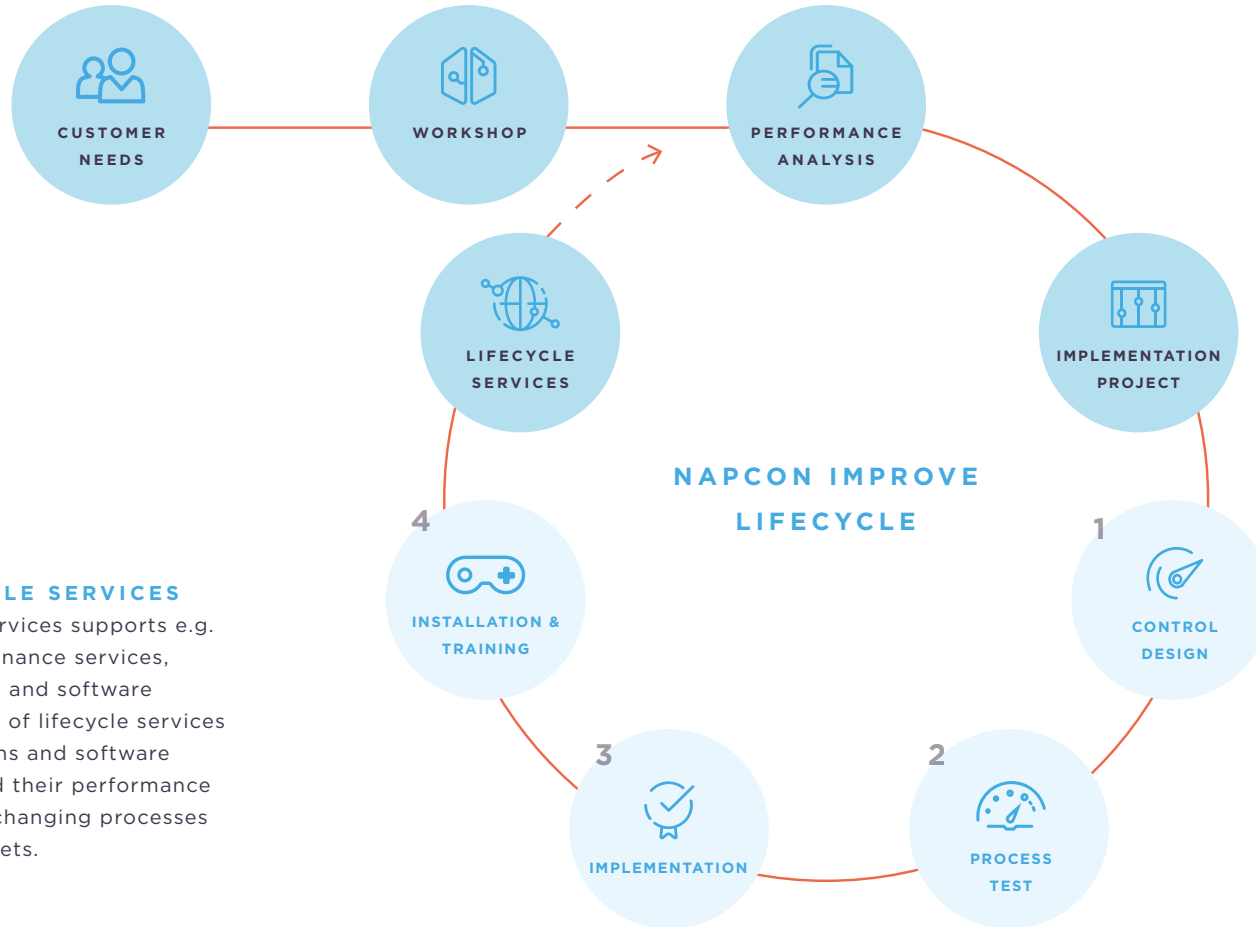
CUSTOMER NEEDS

WORKSHOP

PERFORMANCE ANALYSIS

IMPLEMENTATION PROJECT

LIFECYCLE SERVICES

NAPCON IMPROVE LIFECYCLE

1

CONTROL DESIGN

2

PROCESS TEST

3

IMPLEMENTATION

4

INSTALLATION & TRAINING

LE SERVICES
rvices supports e.g. nance services, and software of lifecycle services ns and software l their performance hanging processes ets.